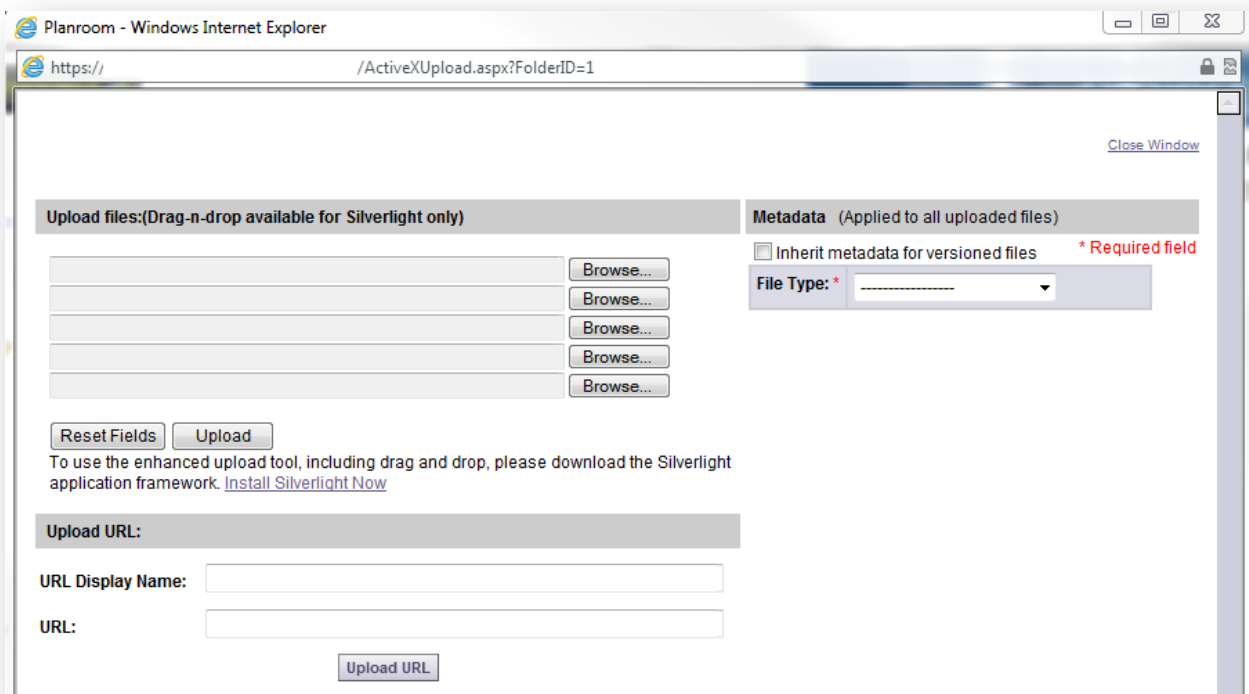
Planroom - Windows Internet Explorer

https:// /ActiveXUpload.aspx?FolderID=1

Close Window

Upload files:(Drag-n-drop available for Silverlight only)

Browse...
Browse...
Browse...
Browse...
Browse...

Reset Fields Upload

To use the enhanced upload tool, including drag and drop, please download the Silverlight application framework. Install Silverlight Now

Upload URL:

URL Display Name:

URL:

Upload URL

Metadata (Applied to all uploaded files)

Inherit metadata for versioned files

* Required field

File Type: * -----------------